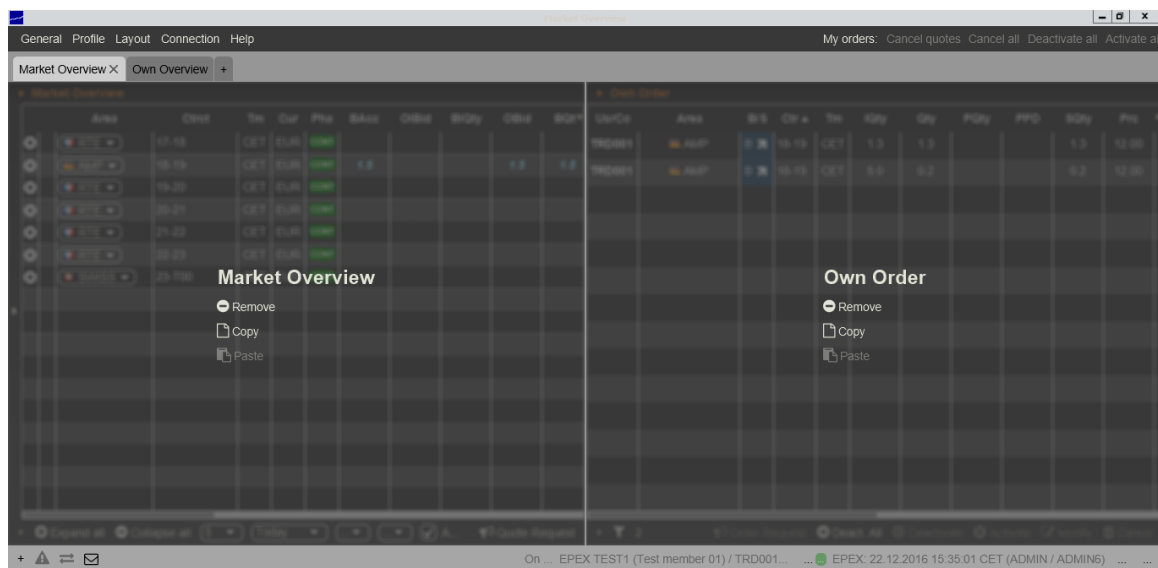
General Profile Layout Connection Help

My orders: Cancel quotes Cancel all Deactivate all Activate al

Market Overview × Own Overview +

Market Overview

Remove

Copy

Paste

Own Order

Remove

Copy

Paste

On ... EPEX TEST1 (Test member 01) / TRD001... ... EPEX: 22.12.2016 15:35:01 CET (ADMIN / ADMIN6) ... ...